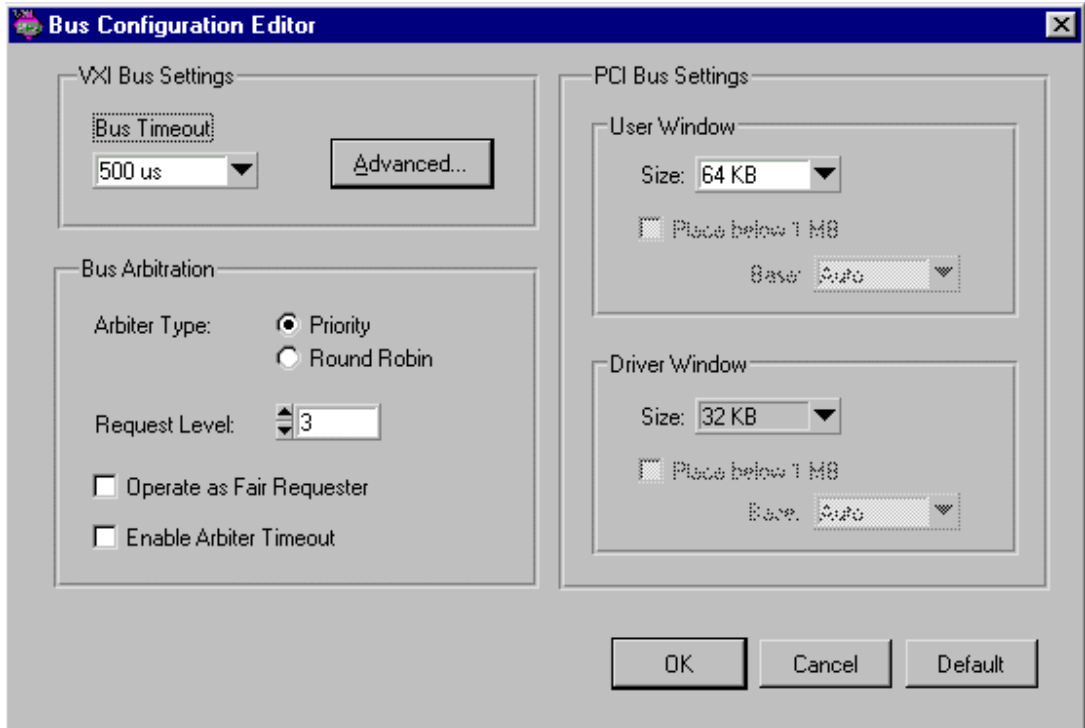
Bus Configuration Editor

VXI Bus Settings

Bus Timeout

500 us

Advanced...

Bus Arbitration

Arbiter Type:

Priority

Round Robin

Request Level: 3

Operate as Fair Requester

Enable Arbiter Timeout

PCI Bus Settings

User Window

Size: 64 KB

Place below 1 MB

Base: Auto

Driver Window

Size: 32 KB

Place below 1 MB

Base: Auto

OK

Cancel

Default